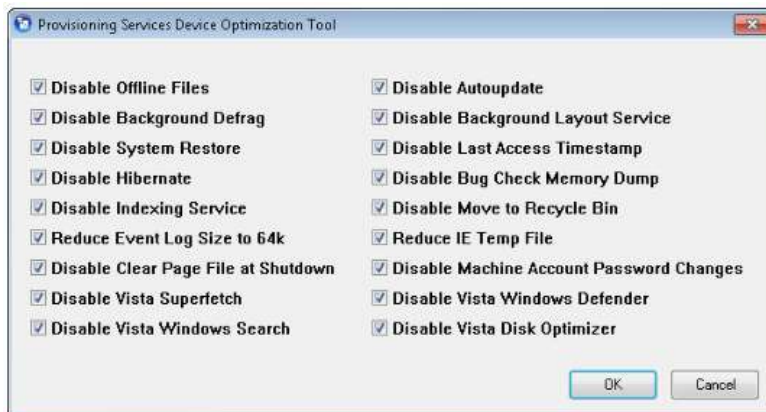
Provisioning Services Device Optimization Tool

Disable Offline Files
Disable Background Defrag
Disable System Restore
Disable Hibernate
Disable Indexing Service
Reduce Event Log Size to 64k
Disable Clear Page File at Shutdown
Disable Vista Superfetch
Disable Vista Windows Search

Disable Autoupdate
Disable Background Layout Service
Disable Last Access Timestamp
Disable Bug Check Memory Dump
Disable Move to Recycle Bin
Reduce IE Temp File
Disable Machine Account Password Changes
Disable Vista Windows Defender
Disable Vista Disk Optimizer

OK
Cancel